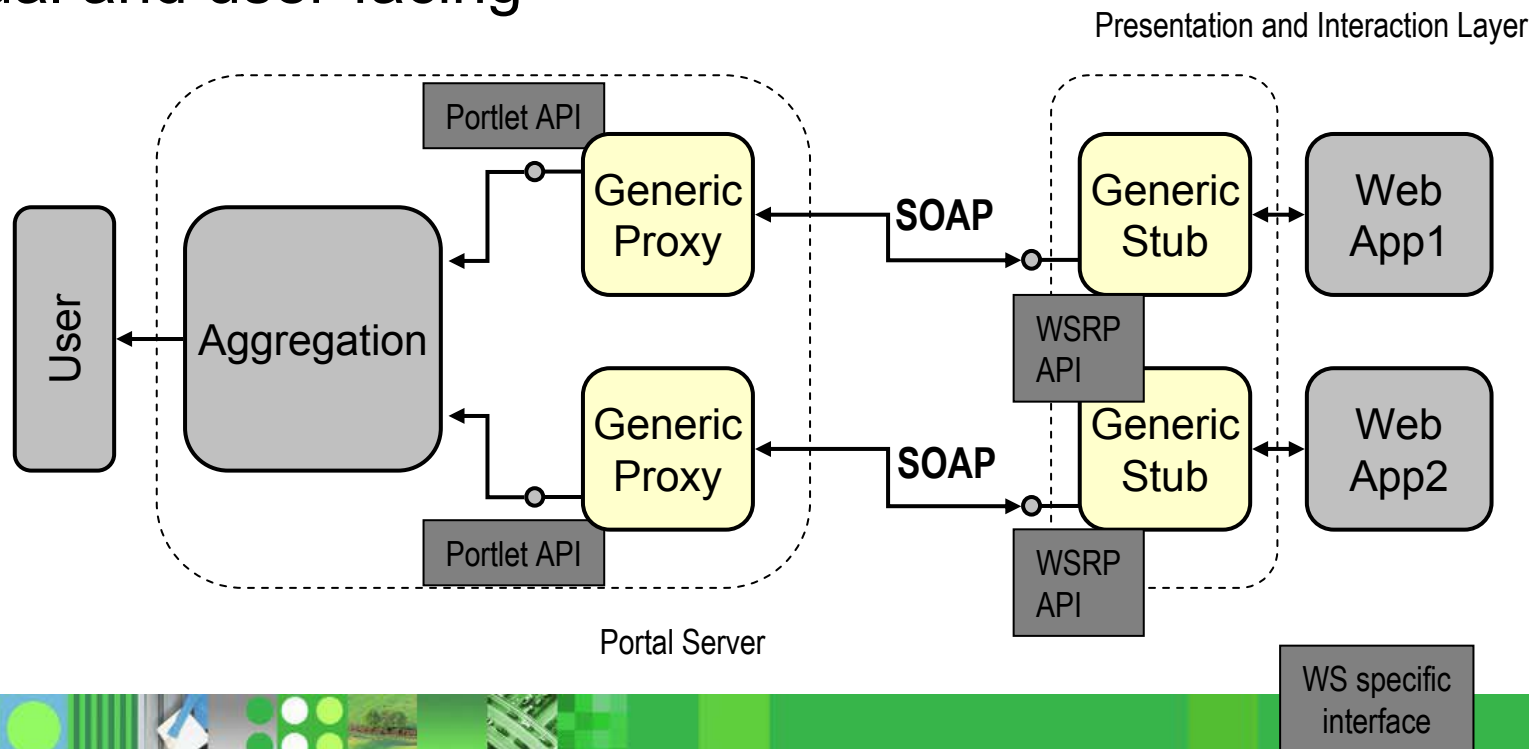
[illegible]al and user facing

Presentation and Interaction Layer

Portlet API

Generic Proxy

SOAP

Generic Stub

Web App1

User

Aggregation

WSRP API

Generic Proxy

SOAP

Generic Stub

Web App2

Portlet API

WSRP API

Portal Server

WS specific interface